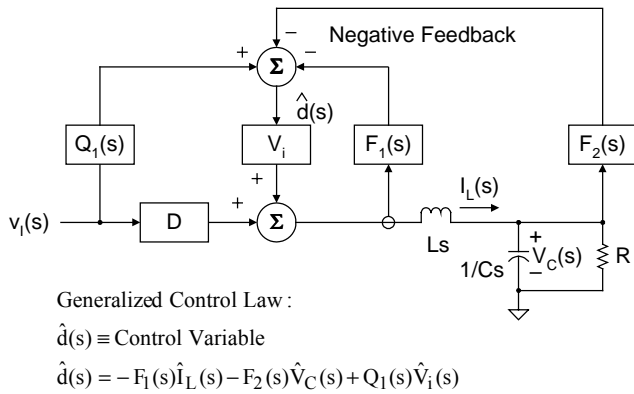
Negative Feedback

−

+

−

$\Sigma$

$\hat{d}(s)$

$Q_1(s)$

$V_i$

$F_1(s)$

$F_2(s)$

+

+

$v_I(s)$

D

$\Sigma$

$I_L(s)$

Ls

+

$V_C(s)$

−

1/Cs

R

Generalized Control Law :

$\hat{d}(s) \equiv$ Control Variable

$\hat{d}(s) = -F_1(s)\hat{I}_L(s) - F_2(s)\hat{V}_C(s) + Q_1(s)\hat{V}_i(s)$